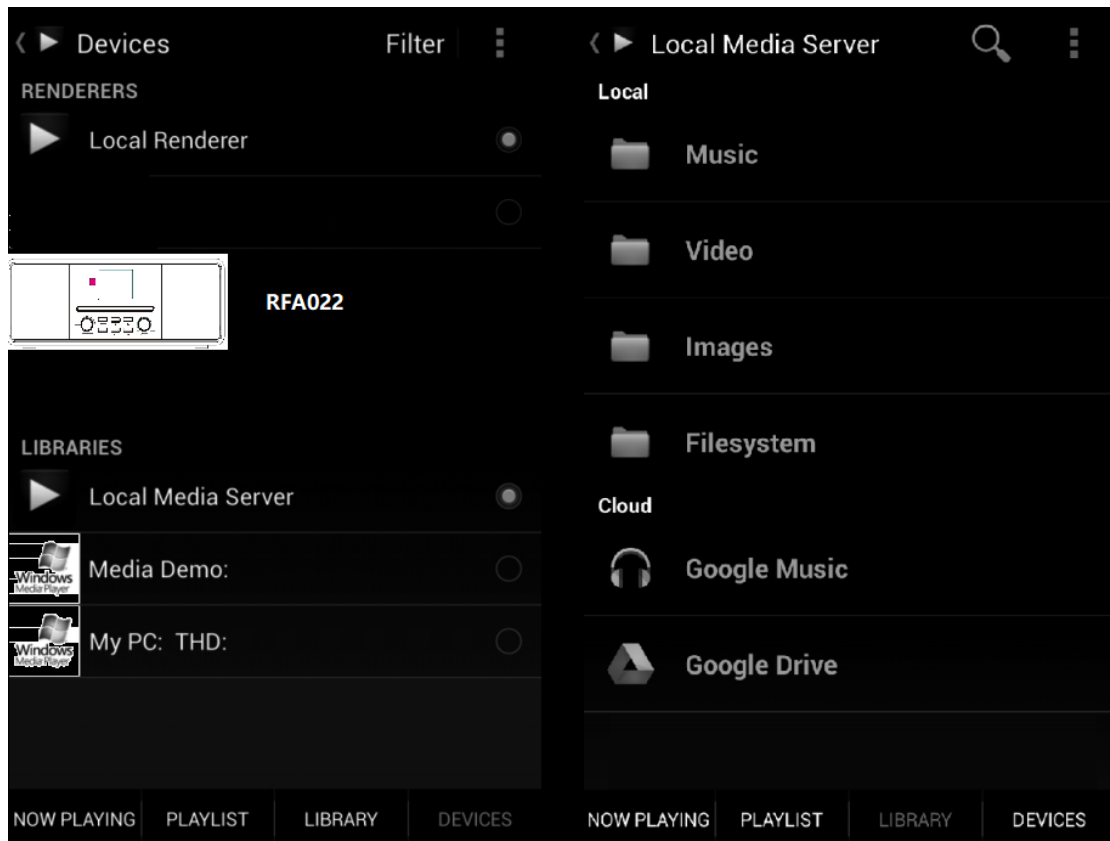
Devices Filter

RENDERERS

Local Renderer

RFA022

LIBRARIES

Local Media Server

Windows Media Player

Media Demo:

Windows Media Player

My PC: THD:

NOW PLAYING PLAYLIST LIBRARY DEVICES

Local Media Server

Local

Music

Video

Images

Filesystem

Cloud

Google Music

Google Drive

NOW PLAYING PLAYLIST LIBRARY DEVICES